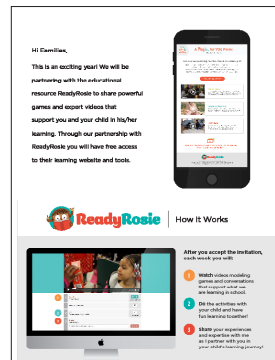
Hi Families,

This is an exciting year! We will be partnering with the educational resource ReadyRosie to share powerful games and expert videos that support you and your child in his/her learning. Through our partnership with ReadyRosie you will have free access to their learning website and tools.

ReadyRosie | How It Works

After you accept the invitation, each week you will:

1 Watch videos modeling games and conversations that support what we are learning in school.

2 Do the activities with your child and have fun learning together!

3 Share your experiences and expertise with me as I partner with you in your child's learning journey!